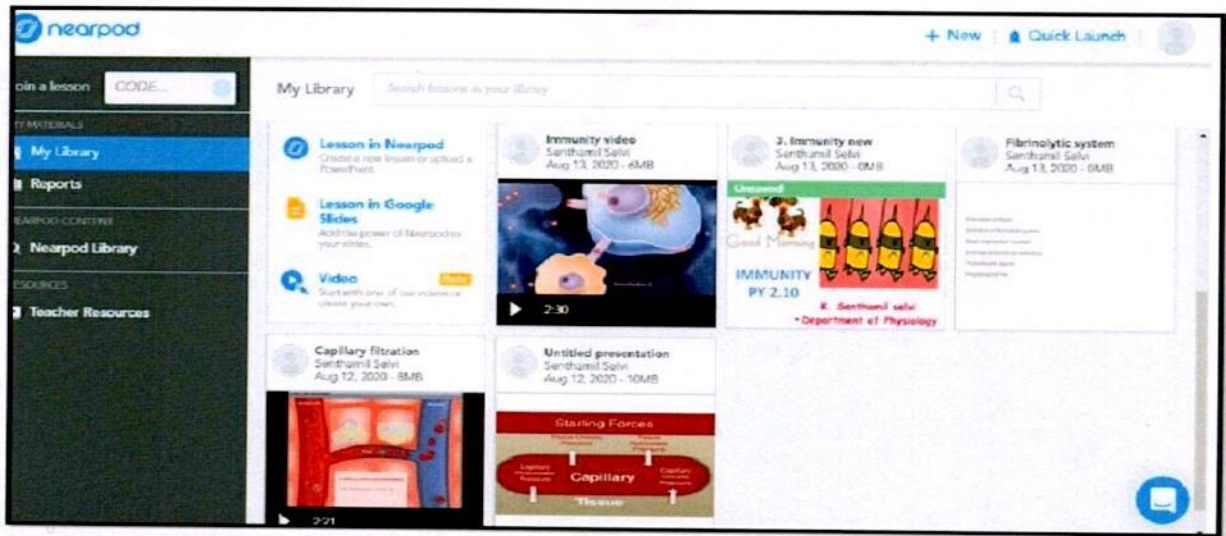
nearpod

+ New | Quick Launch

oin a lesson CODE...

My Library Search lessons in your library

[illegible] MATERIALS
My Library
Reports
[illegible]ARPOD CONTENT
Nearpod Library
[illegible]SOURCES
Teacher Resources

Lesson in Nearpod
Create a new lesson or upload a PowerPoint

Lesson in Google Slides
Add the power of Nearpod to your slides

Video Beta
Start with one of our videos or create your own

Immunity video
Senthamil Selvi
Aug 13, 2020 - 6MB
2:30

3. Immunity new
Senthamil Selvi
Aug 13, 2020 - 0MB
Unused
Good Morning
IMMUNITY
PY 2.10
K. Senthamil selvi
• Department of Physiology

Fibrinolytic system
Senthamil Selvi
Aug 13, 2020 - 0MB

Capillary filtration
Senthamil Selvi
Aug 12, 2020 - 8MB
2:21

Untitled presentation
Senthamil Selvi
Aug 12, 2020 - 10MB
Starling Forces
Capillary
Tissue